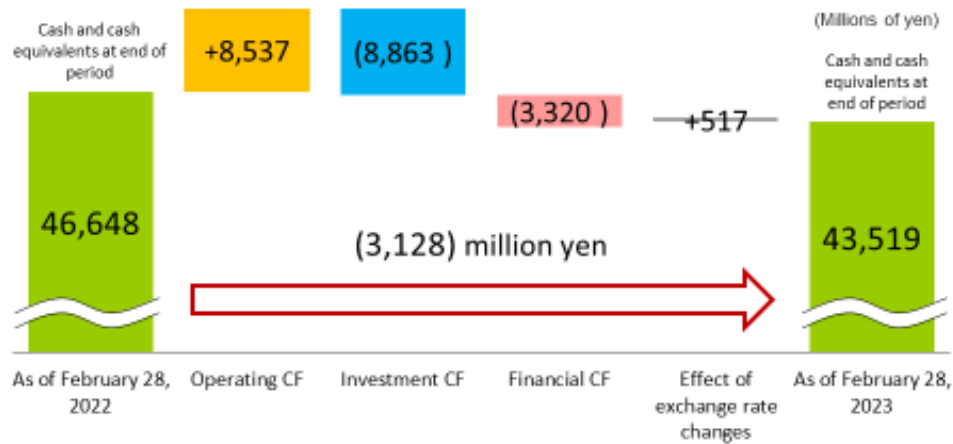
(Millions of yen)

Cash and cash equivalents at end of period

+8,537

(8,863 )

(3,320 )

+517

Cash and cash equivalents at end of period

46,648

(3,128) million yen

43,519

As of February 28, 2022

Operating CF

Investment CF

Financial CF

Effect of exchange rate changes

As of February 28, 2023